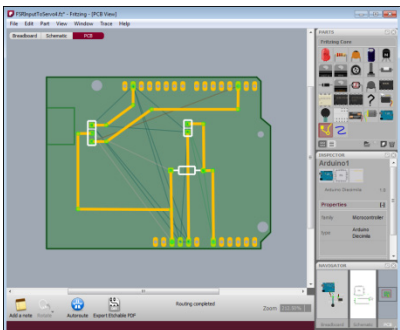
FSRInputToServo.fz* - Fritzing - [PCB View]

File Edit Part View Window Trace Help

Breadboard Schematic PCB

PARTS

Fritzing Core

INSPECTOR

Arduino1

Arduino Diecimila

Properties

family Microcontroller

type Arduino Diecimila

NAVIGATOR

Add a note Rotate Autoroute Export Etchable PDF

Routing completed

Zoom

Breadboard Schematic PCB